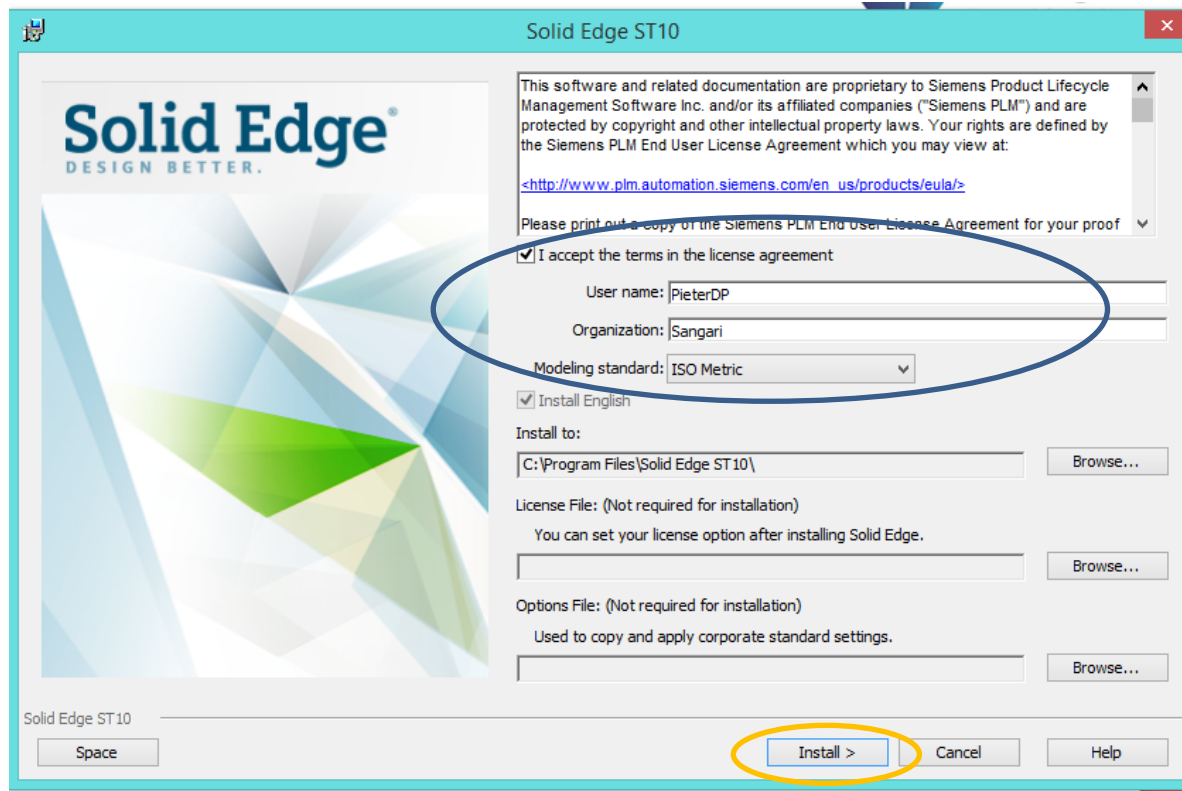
Solid Edge ST10

Solid Edge®
DESIGN BETTER.

This software and related documentation are proprietary to Siemens Product Lifecycle Management Software Inc. and/or its affiliated companies ("Siemens PLM") and are protected by copyright and other intellectual property laws. Your rights are defined by the Siemens PLM End User License Agreement which you may view at:

<http://www.plm.automation.siemens.com/en_us/products/eula/>

Please print out a copy of the Siemens PLM End User License Agreement for your proof

I accept the terms in the license agreement

User name: PieterDP

Organization: Sangari

Modeling standard: ISO Metric

Install English

Install to:

C:\Program Files\Solid Edge ST10\

Browse...

License File: (Not required for installation)

You can set your license option after installing Solid Edge.

Browse...

Options File: (Not required for installation)

Used to copy and apply corporate standard settings.

Browse...

Solid Edge ST10

Space

Install >

Cancel

Help